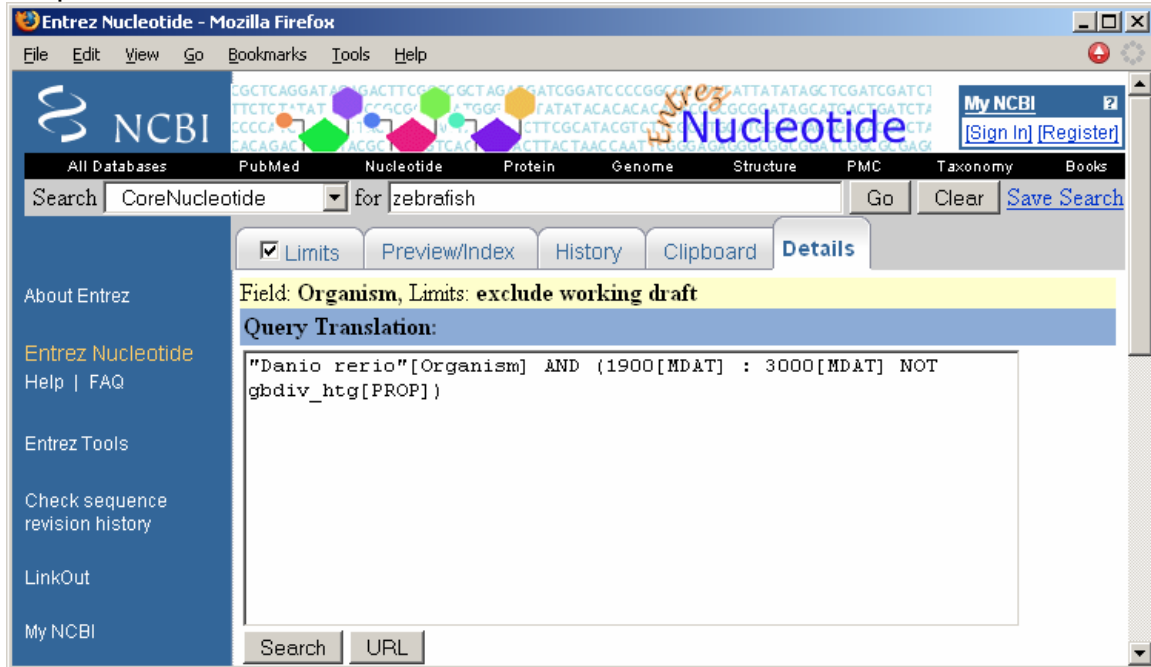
Entrez Nucleotide - Mozilla Firefox

File Edit View Go Bookmarks Tools Help

NCBI

Entrez Nucleotide

My NCBI
[Sign In] [Register]

All Databases PubMed Nucleotide Protein Genome Structure PMC Taxonomy Books

Search CoreNucleotide for zebrafish Go Clear Save Search

Limits Preview/Index History Clipboard Details

About Entrez

Entrez Nucleotide
Help | FAQ

Entrez Tools

Check sequence revision history

LinkOut

My NCBI

Field: Organism, Limits: exclude working draft

Query Translation:

"Danio rerio"[Organism] AND (1900[MDAT] : 3000[MDAT] NOT gbdiv_htg[PROP])

Search URL